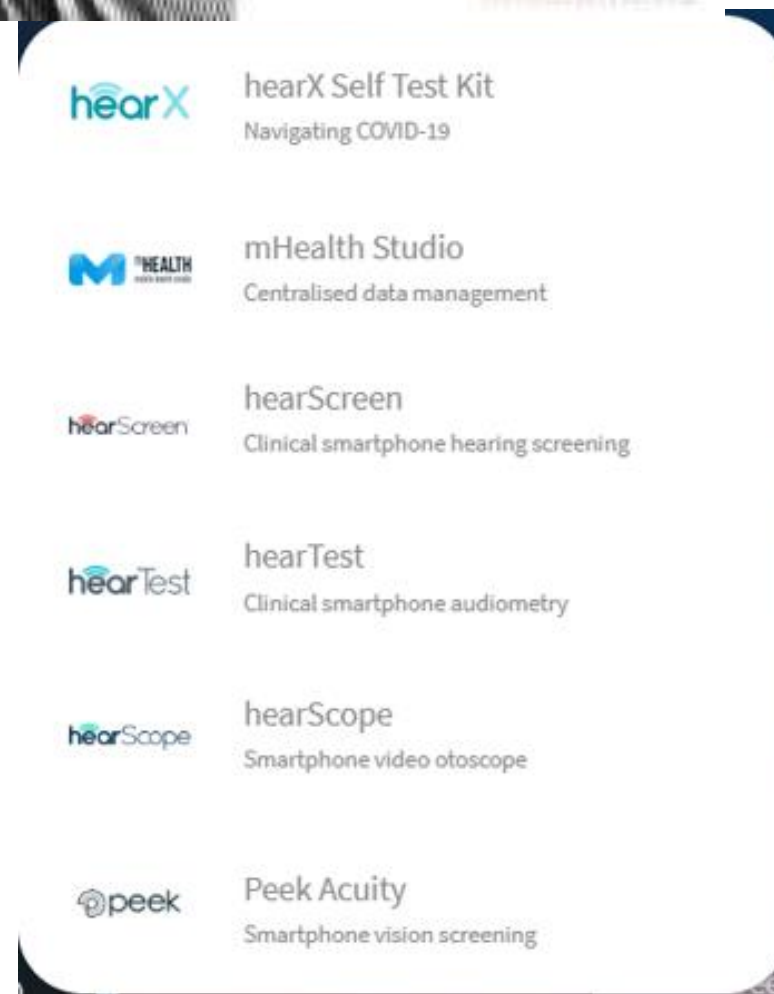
hearX

hearX Self Test Kit
Navigating COVID-19

mHEALTH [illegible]

mHealth Studio
Centralised data management

hearScreen

hearScreen
Clinical smartphone hearing screening

hearTest

hearTest
Clinical smartphone audiometry

hearScope

hearScope
Smartphone video otoscope

peek

Peek Acuity
Smartphone vision screening